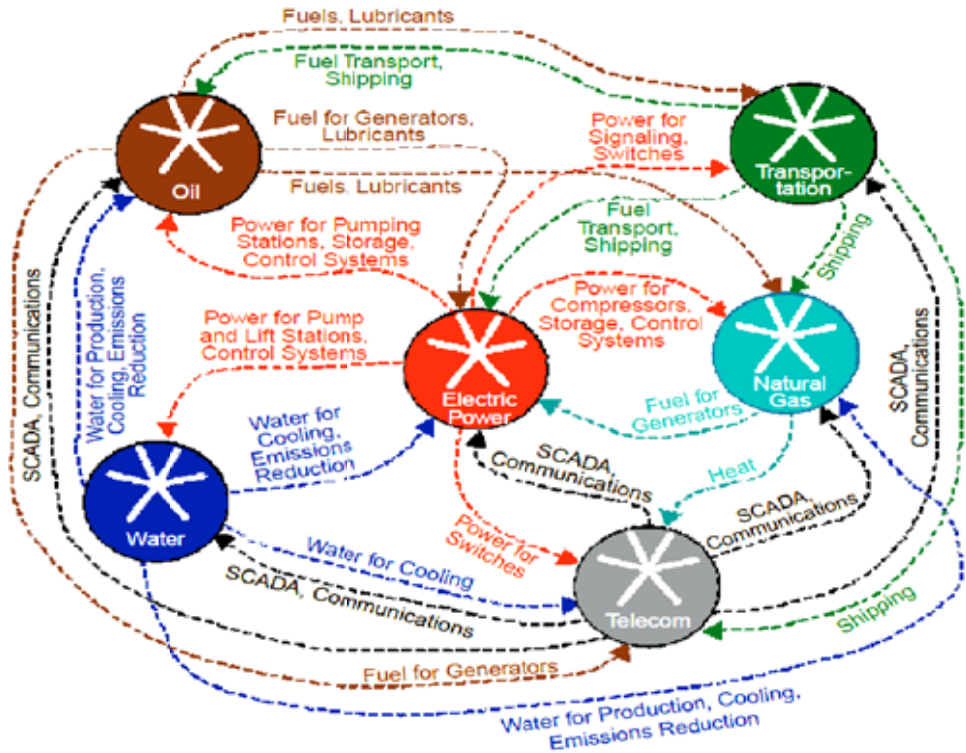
Fuels, Lubricants

Fuel Transport, Shipping

Oil

Fuel for Generators, Lubricants

Power for Signaling, Switches

Transportation

Fuels, Lubricants

Power for Pumping Stations, Storage, Control Systems

Fuel Transport, Shipping

Shipping

SCADA, Communications

Water for Production, Cooling, Emissions Reduction

Power for Compressors, Storage, Control Systems

Power for Pump and Lift Stations, Control Systems

Electric Power

Natural Gas

SCADA, Communications

Water for Cooling, Emissions Reduction

Fuel for Generators

SCADA, Communications

Heat

Water

SCADA, Communications

Power for Switches

Water for Cooling

SCADA, Communications

Telecom

Shipping

Fuel for Generators

Water for Production, Cooling, Emissions Reduction